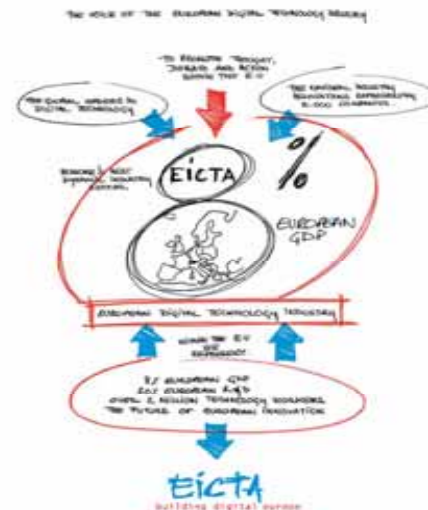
THE VOICE OF THE EUROPEAN DIGITAL TECHNOLOGY INDUSTRY

TO PROMOTE THOUGHT, DEBATE AND ACTION WITHIN THE EU

THE GLOBAL LEADERS IN DIGITAL TECHNOLOGY

THE NATIONAL INDUSTRY ASSOCIATIONS REPRESENTING 8,000 COMPANIES

EUROPE'S MOST DYNAMIC INDUSTRY SECTOR

EICTA

8

%

EUROPEAN GDP

EUROPEAN DIGITAL TECHNOLOGY INDUSTRY

WHERE THE EU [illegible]

8% EUROPEAN GDP
20% EUROPEAN R&D
OVER 2 MILLION TECHNOLOGY WORKERS
THE FUTURE OF EUROPEAN INNOVATION

EICTA
building digital europe